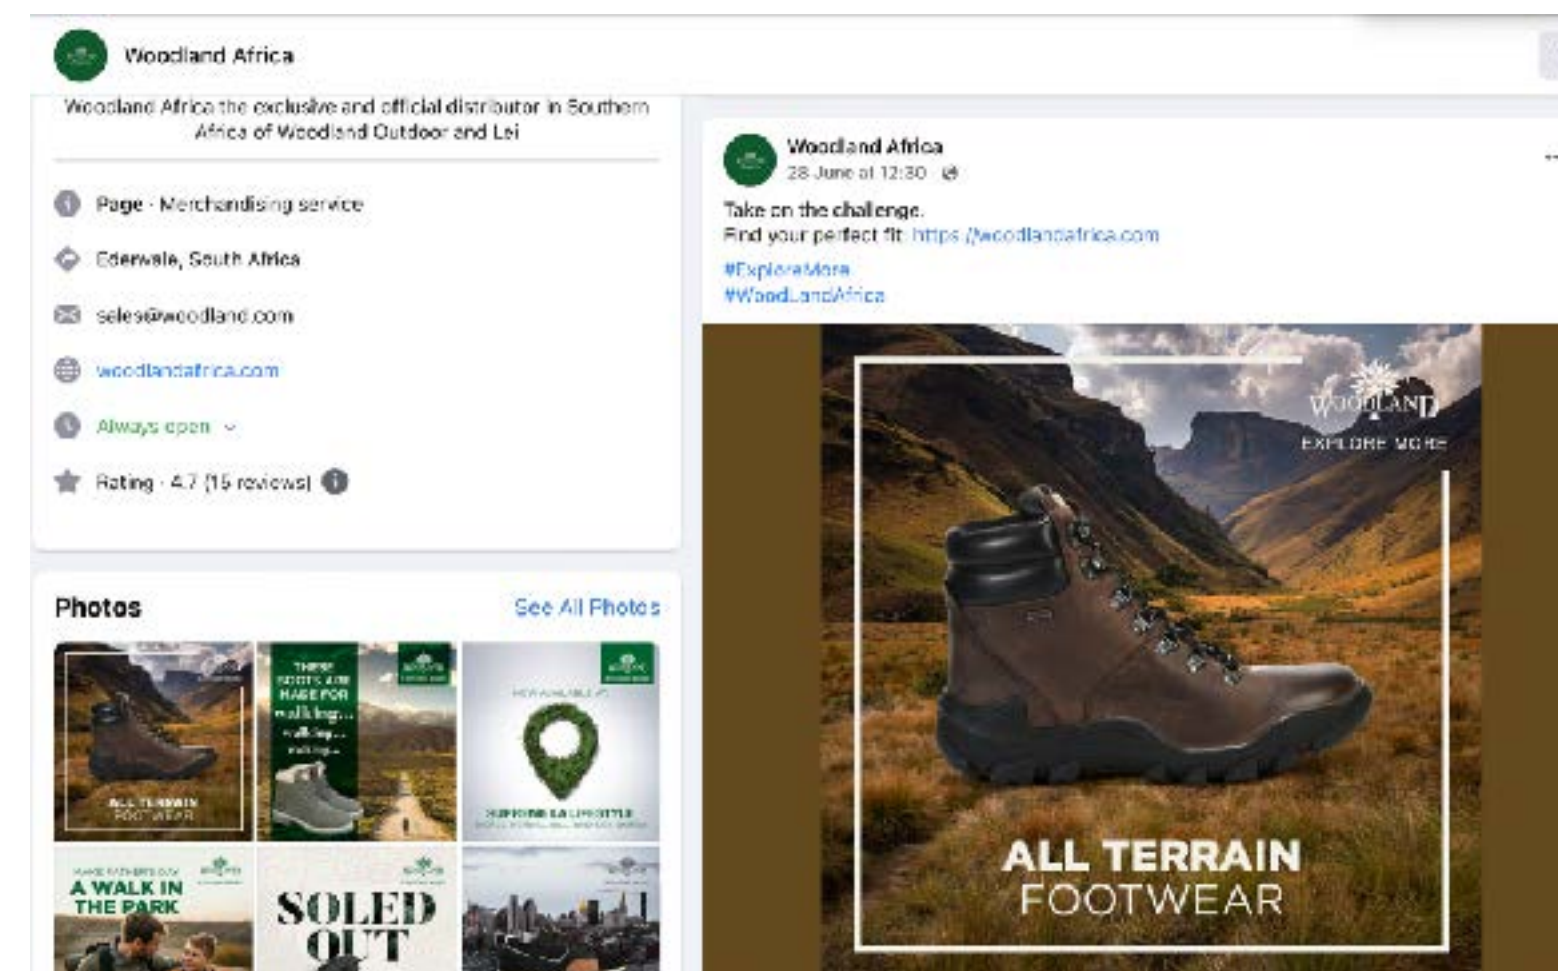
Woodland Africa

Woodland Africa the exclusive and official distributor in Southern Africa of Woodland Outdoor and Lei

Page · Merchandising service

Edenvale, South Africa

sales@woodland.com

woodlandafrica.com

Always open

Rating · 4.7 (15 reviews)

Photos

See All Photos

ALL TERRAIN FOOTWEAR

THESE BOOTS ARE MADE FOR walking... walking... walking...

NOW AVAILABLE AT

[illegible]

MAKE FATHER'S DAY A WALK IN THE PARK

SOLED OUT

Woodland Africa
28 June at 12:30

Take on the challenge.
Find your perfect fit: https://woodlandafrica.com
#ExploreMore
#WoodLandAfrica

WOODLAND
EXPLORE MORE

ALL TERRAIN
FOOTWEAR